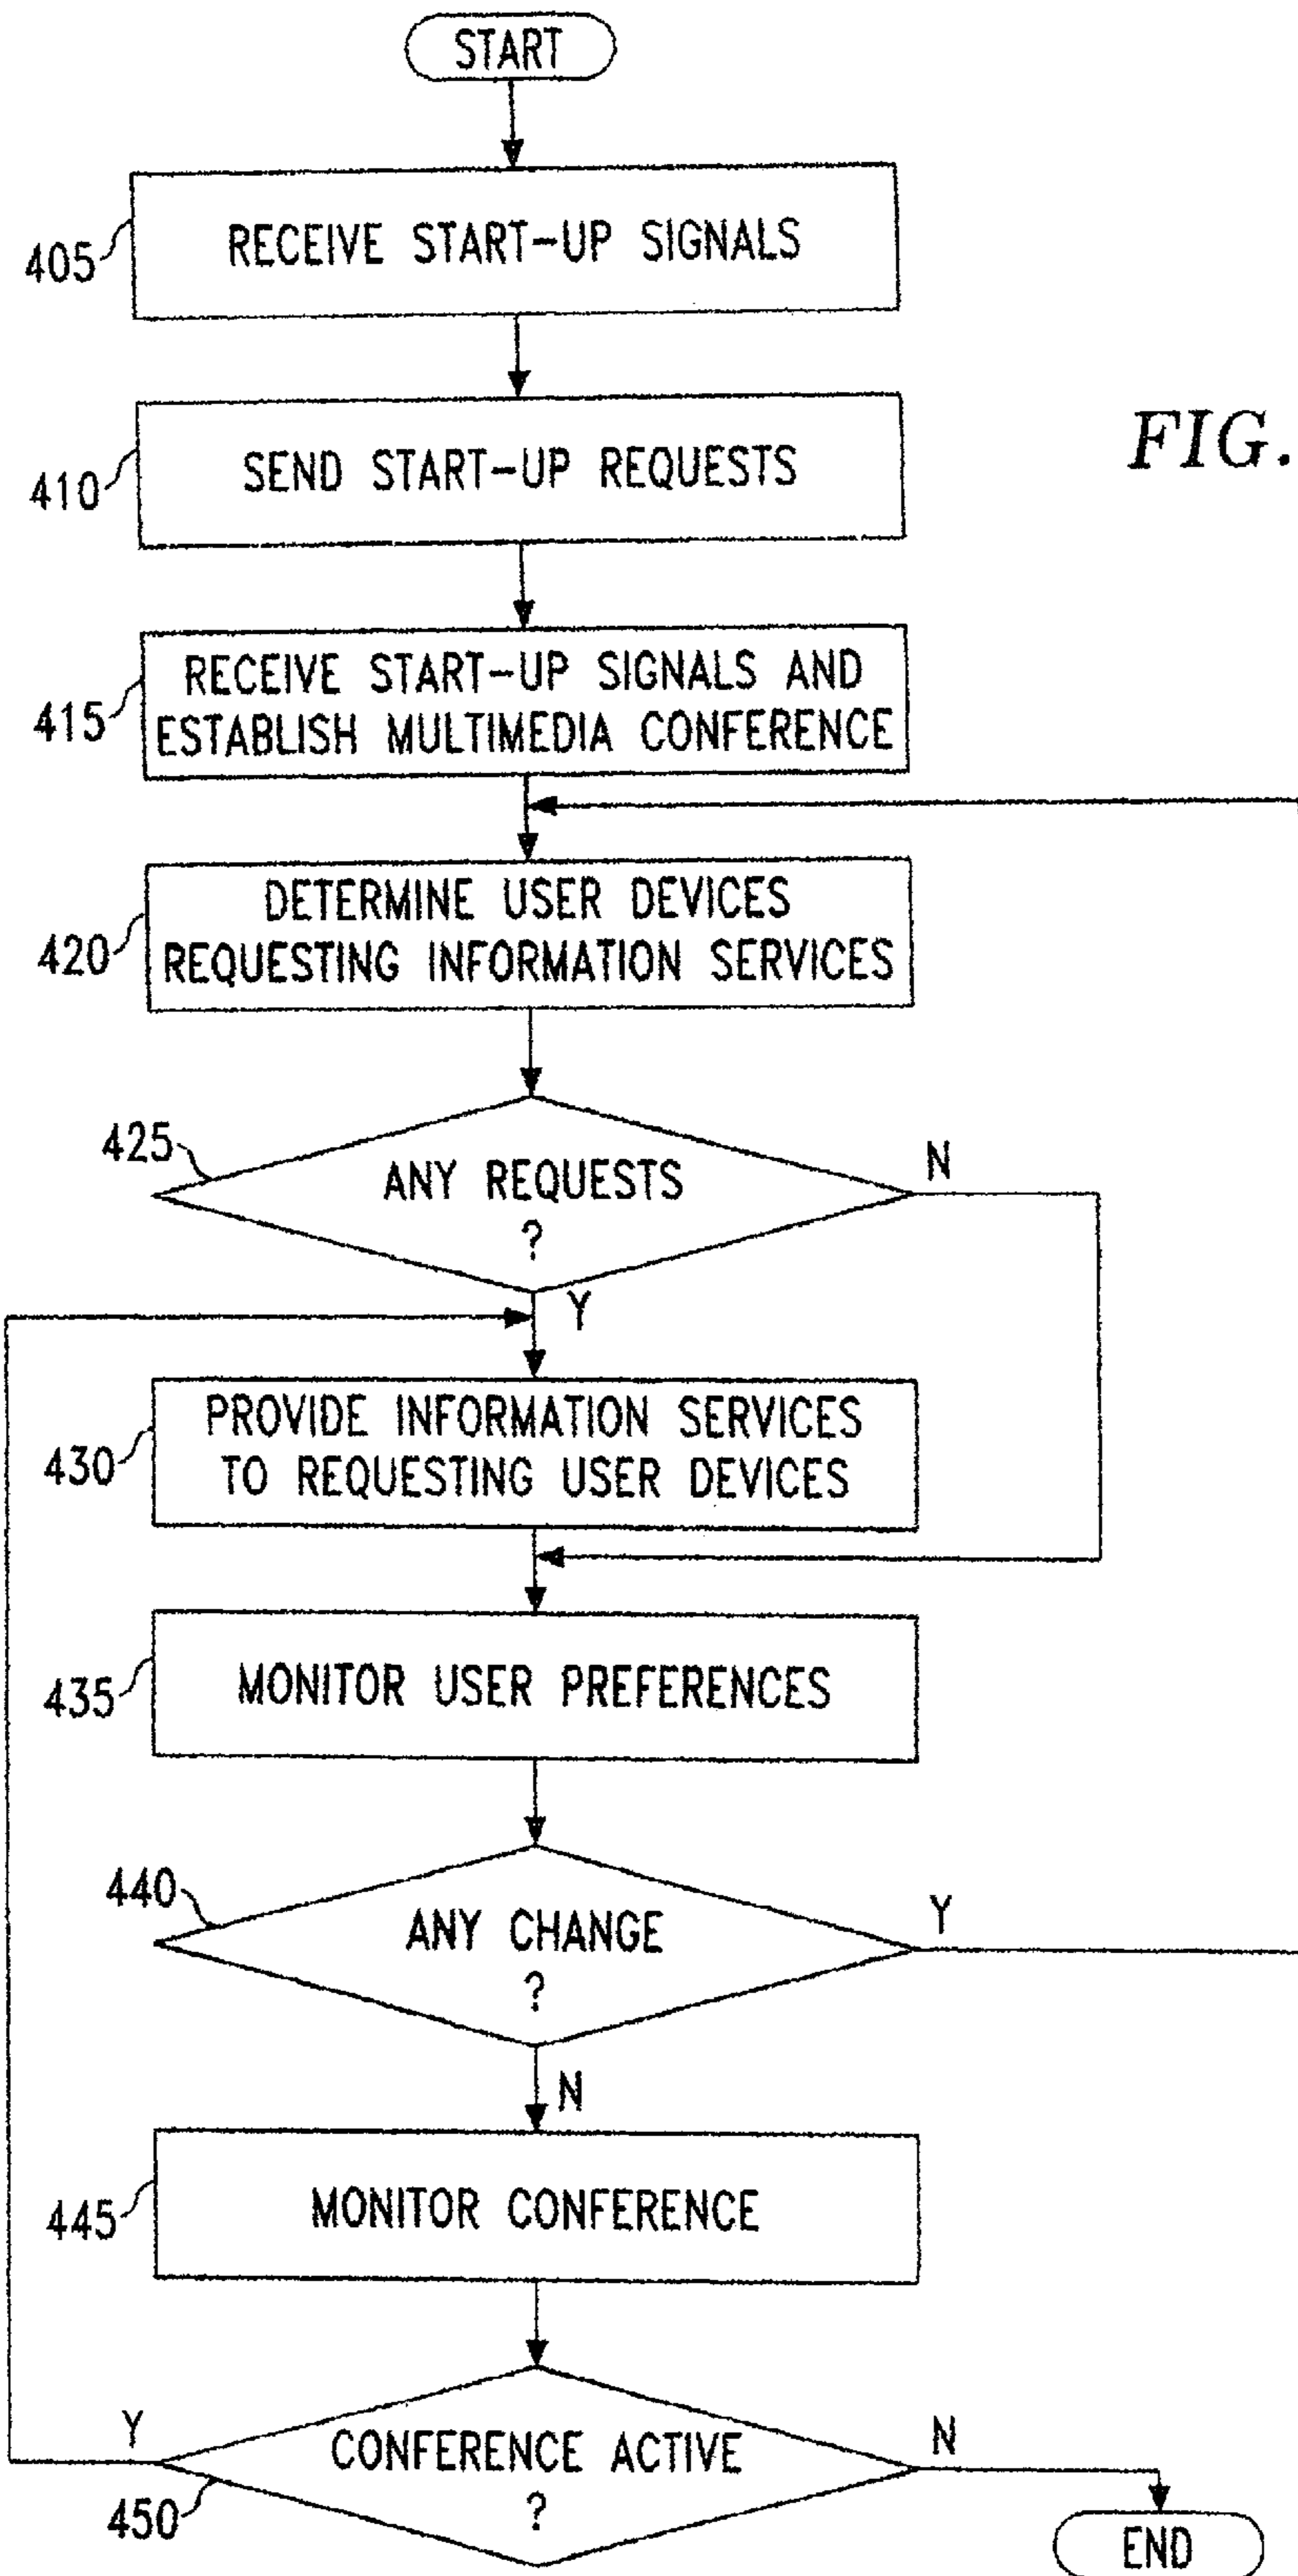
START

405 RECEIVE START-UP SIGNALS

410 SEND START-UP REQUESTS

FIG.

415 RECEIVE START-UP SIGNALS AND ESTABLISH MULTIMEDIA CONFERENCE

420 DETERMINE USER DEVICES REQUESTING INFORMATION SERVICES

425 ANY REQUESTS ?

N

Y

430 PROVIDE INFORMATION SERVICES TO REQUESTING USER DEVICES

435 MONITOR USER PREFERENCES

440 ANY CHANGE ?

Y

N

445 MONITOR CONFERENCE

Y

450 CONFERENCE ACTIVE ?

N

END